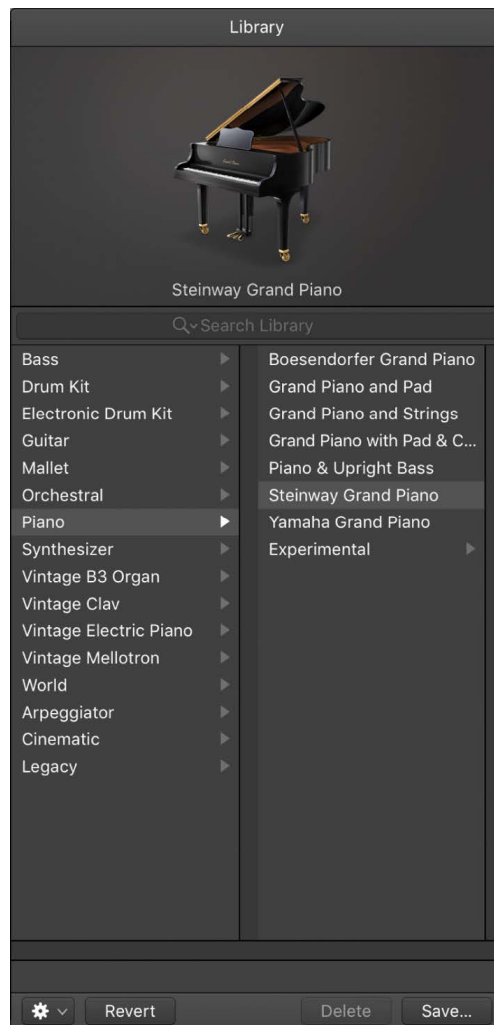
Library

Steinway Grand Piano

Search Library

Bass
Drum Kit
Electronic Drum Kit
Guitar
Mallet
Orchestral
Piano
Synthesizer
Vintage B3 Organ
Vintage Clav
Vintage Electric Piano
Vintage Mellotron
World
Arpeggiator
Cinematic
Legacy

Boesendorfer Grand Piano
Grand Piano and Pad
Grand Piano and Strings
Grand Piano with Pad & C...
Piano & Upright Bass
Steinway Grand Piano
Yamaha Grand Piano
Experimental

Revert
Delete
Save...